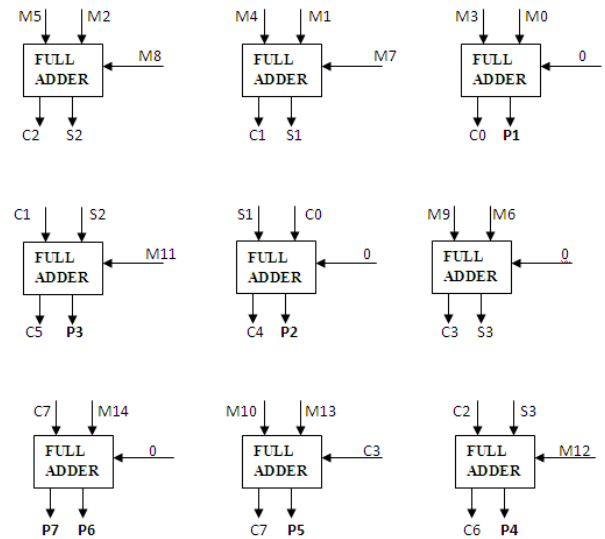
M5 M2
FULL ADDER
M8
C2 S2

M4 M1
FULL ADDER
M7
C1 S1

M3 M0
FULL ADDER
0
C0 P1

C1 S2
FULL ADDER
M11
C5 P3

S1 C0
FULL ADDER
0
C4 P2

M9 M6
FULL ADDER
0
C3 S3

C7 M14
FULL ADDER
0
P7 P6

M10 M13
FULL ADDER
C3
C7 P5

C2 S3
FULL ADDER
M12
C6 P4